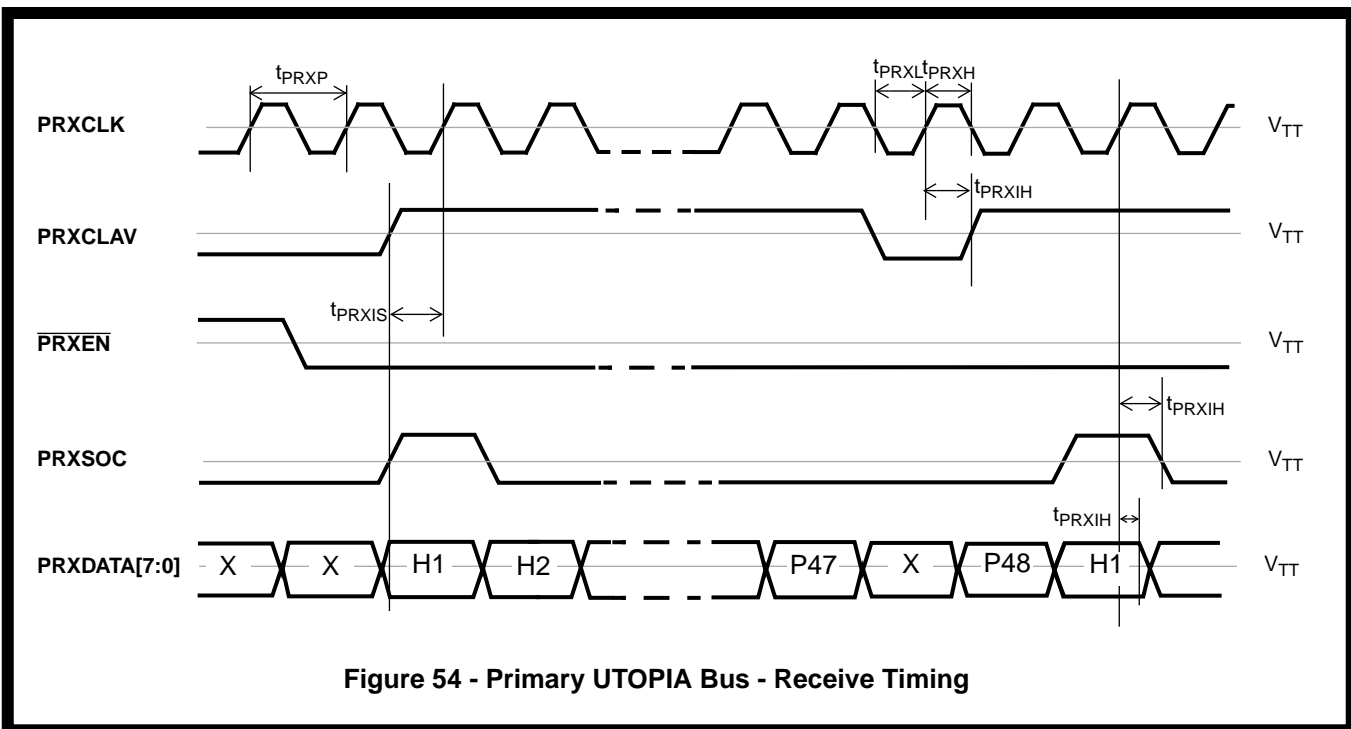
$t_{PRXP}$

$t_{PRXL}$ $t_{PRXH}$

PRXCLK

$V_{TT}$

$t_{PRXIH}$

PRXCLAV

$V_{TT}$

$t_{PRXIS}$

$\overline{PRXEN}$

$V_{TT}$

$t_{PRXIH}$

PRXSOC

$V_{TT}$

$t_{PRXIH}$

PRXDATA[7:0]

X X H1 H2 P47 X P48 H1

$V_{TT}$

Figure 54 - Primary UTOPIA Bus - Receive Timing